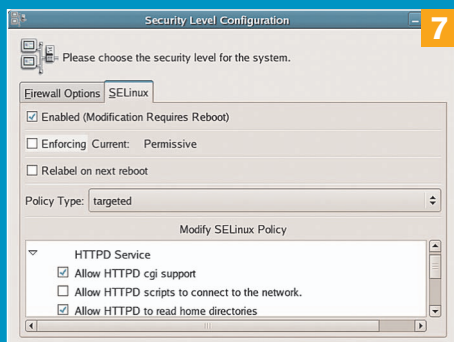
Security Level Configuration

7

Please choose the security level for the system.

Firewall Options SELinux

Enabled (Modification Requires Reboot)

Enforcing Current: Permissive

Relabel on next reboot

Policy Type: targeted

Modify SELinux Policy

HTTPD Service

Allow HTTPD cgi support

Allow HTTPD scripts to connect to the network.

Allow HTTPD to read home directories